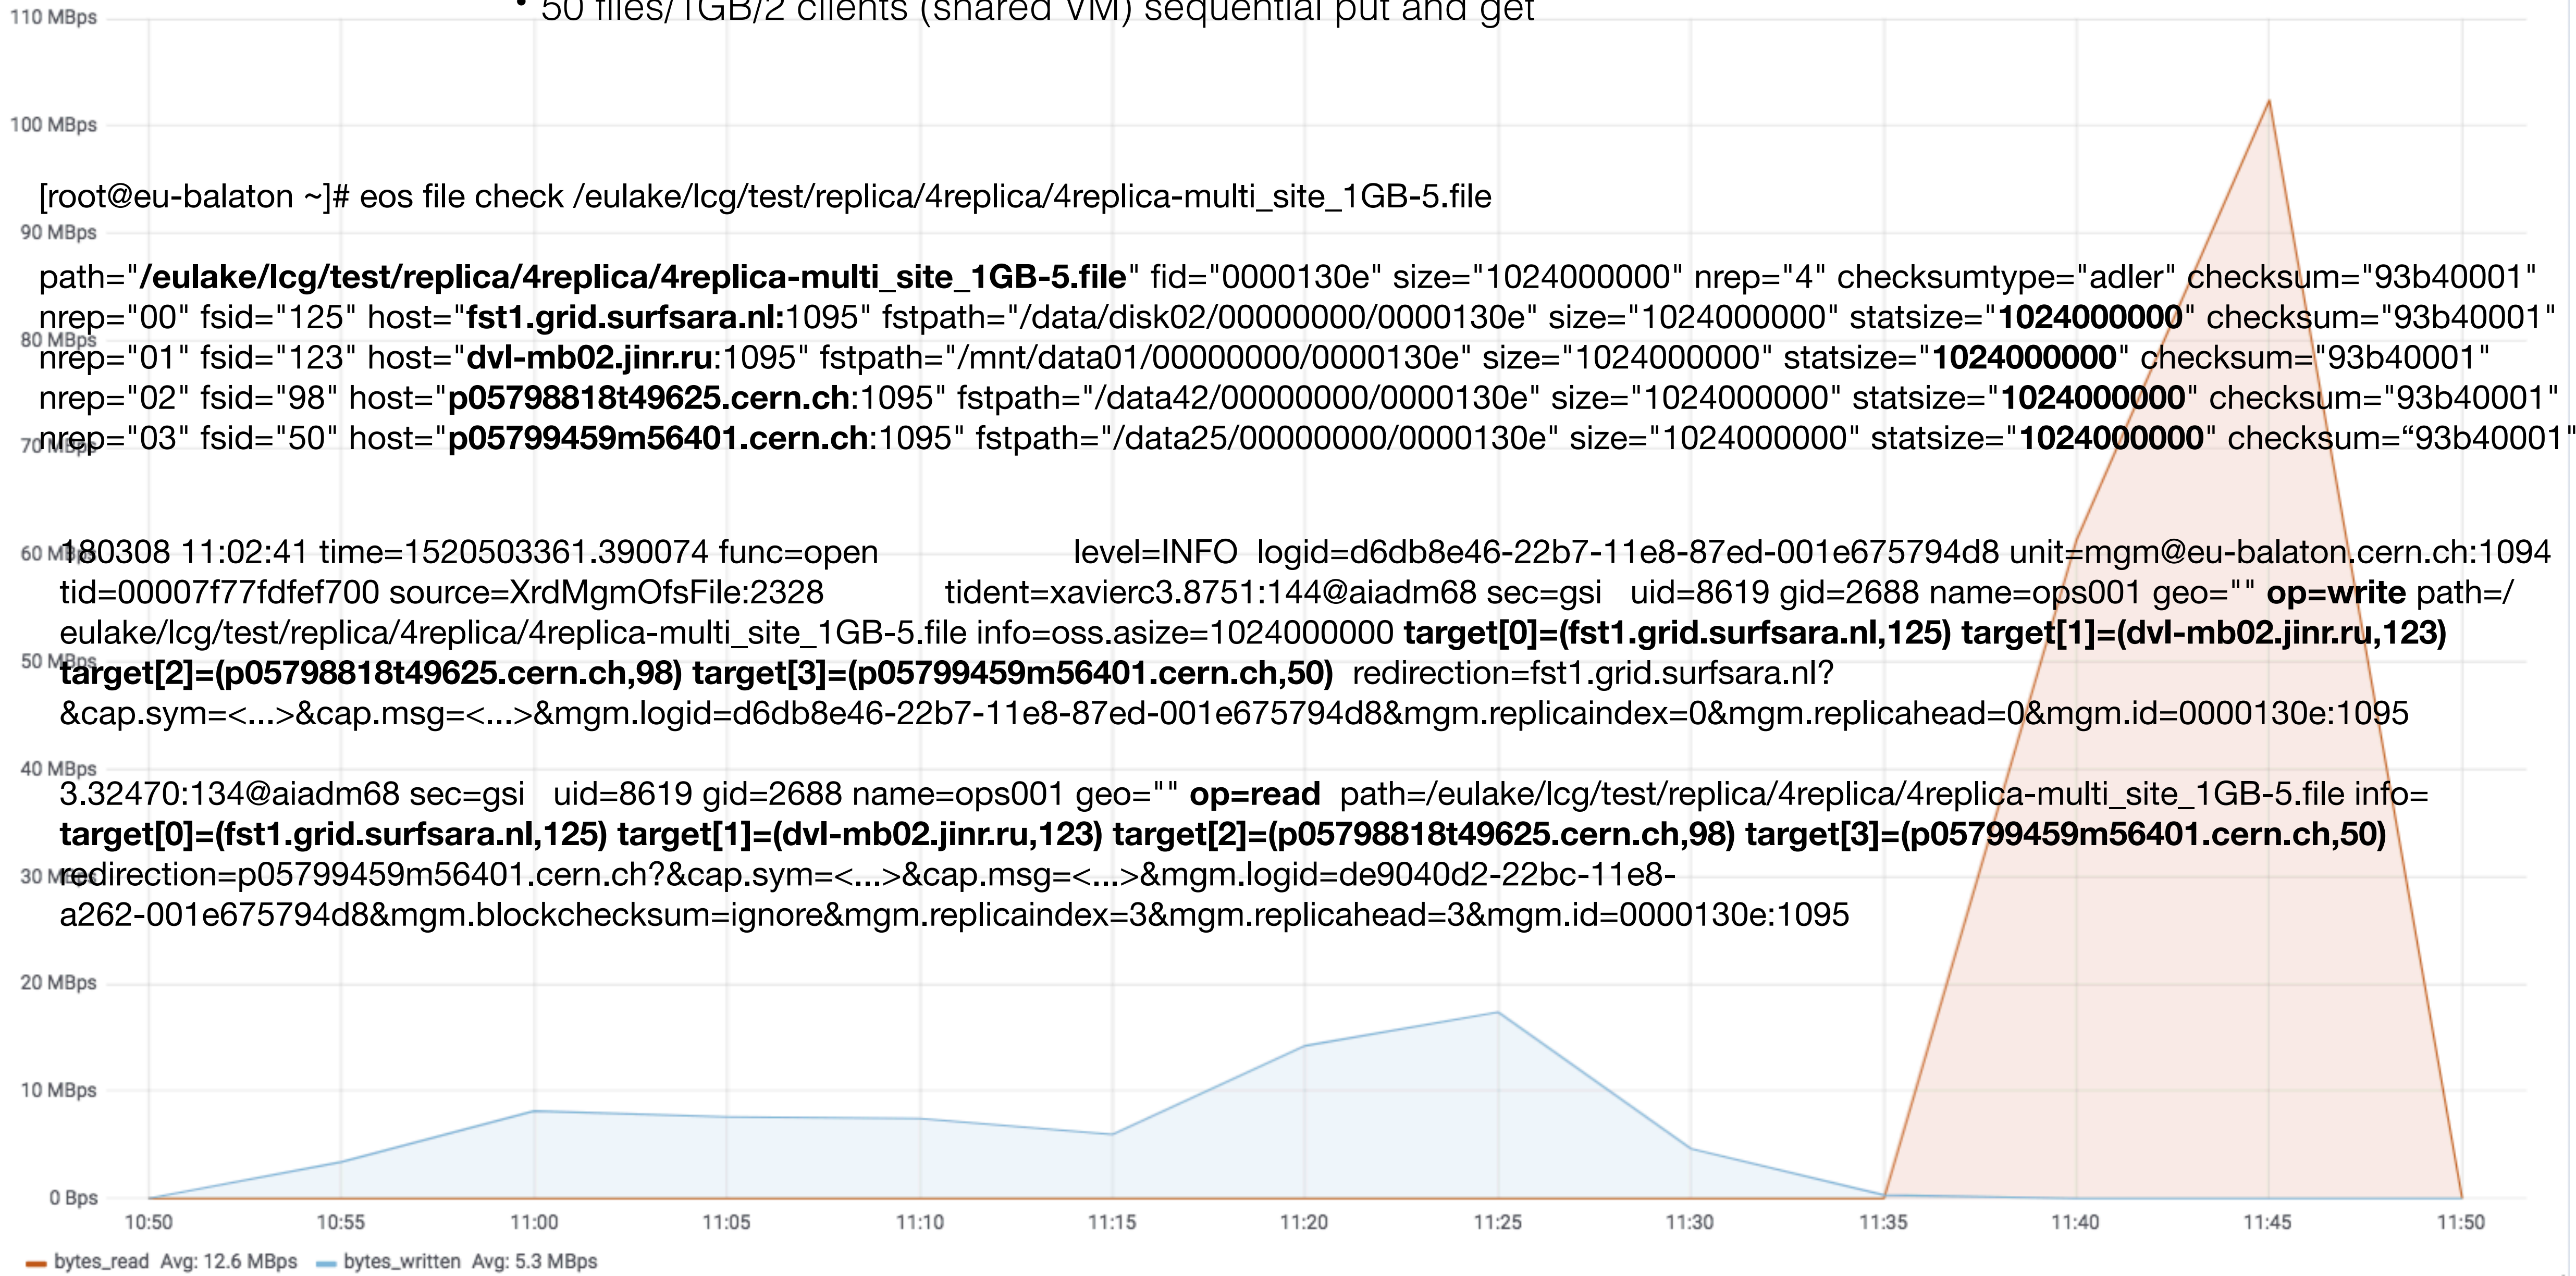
• 50 files/1GB/2 clients (shared VM) sequential put and get

110 MBps
100 MBps
90 MBps
80 MBps
70 MBps
60 MBps
50 MBps
40 MBps
30 MBps
20 MBps
10 MBps
0 Bps

[root@eu-balaton ~]# eos file check /eulake/lcg/test/replica/4replica/4replica-multi_site_1GB-5.file

path="/eulake/lcg/test/replica/4replica/4replica-multi_site_1GB-5.file" fid="0000130e" size="1024000000" nrep="4" checksumtype="adler" checksum="93b40001"
nrep="00" fsid="125" host="fst1.grid.surfsara.nl:1095" fstpath="/data/disk02/00000000/0000130e" size="1024000000" statsize="1024000000" checksum="93b40001"
nrep="01" fsid="123" host="dvl-mb02.jinr.ru:1095" fstpath="/mnt/data01/00000000/0000130e" size="1024000000" statsize="1024000000" checksum="93b40001"
nrep="02" fsid="98" host="p05798818t49625.cern.ch:1095" fstpath="/data42/00000000/0000130e" size="1024000000" statsize="1024000000" checksum="93b40001"
nrep="03" fsid="50" host="p05799459m56401.cern.ch:1095" fstpath="/data25/00000000/0000130e" size="1024000000" statsize="1024000000" checksum="93b40001"

180308 11:02:41 time=1520503361.390074 func=open level=INFO logid=d6db8e46-22b7-11e8-87ed-001e675794d8 unit=mgm@eu-balaton.cern.ch:1094 tid=00007f77fdfef700 source=XrdMgmOfsFile:2328 tident=xavierc3.8751:144@aiadm68 sec=gsi uid=8619 gid=2688 name=ops001 geo="" op=write path=/eulake/lcg/test/replica/4replica/4replica-multi_site_1GB-5.file info=oss.asize=1024000000 target[0]=(fst1.grid.surfsara.nl,125) target[1]=(dvl-mb02.jinr.ru,123) target[2]=(p05798818t49625.cern.ch,98) target[3]=(p05799459m56401.cern.ch,50) redirection=fst1.grid.surfsara.nl?&cap.sym=<...>&cap.msg=<...>&mgm.logid=d6db8e46-22b7-11e8-87ed-001e675794d8&mgm.replicaindex=0&mgm.replicahead=0&mgm.id=0000130e:1095

3.32470:134@aiadm68 sec=gsi uid=8619 gid=2688 name=ops001 geo="" op=read path=/eulake/lcg/test/replica/4replica/4replica-multi_site_1GB-5.file info= target[0]=(fst1.grid.surfsara.nl,125) target[1]=(dvl-mb02.jinr.ru,123) target[2]=(p05798818t49625.cern.ch,98) target[3]=(p05799459m56401.cern.ch,50) redirection=p05799459m56401.cern.ch?&cap.sym=<...>&cap.msg=<...>&mgm.logid=de9040d2-22bc-11e8-a262-001e675794d8&mgm.blockchecksum=ignore&mgm.replicaindex=3&mgm.replicahead=3&mgm.id=0000130e:1095

10:50 10:55 11:00 11:05 11:10 11:15 11:20 11:25 11:30 11:35 11:40 11:45 11:50

bytes_read Avg: 12.6 MBps bytes_written Avg: 5.3 MBps